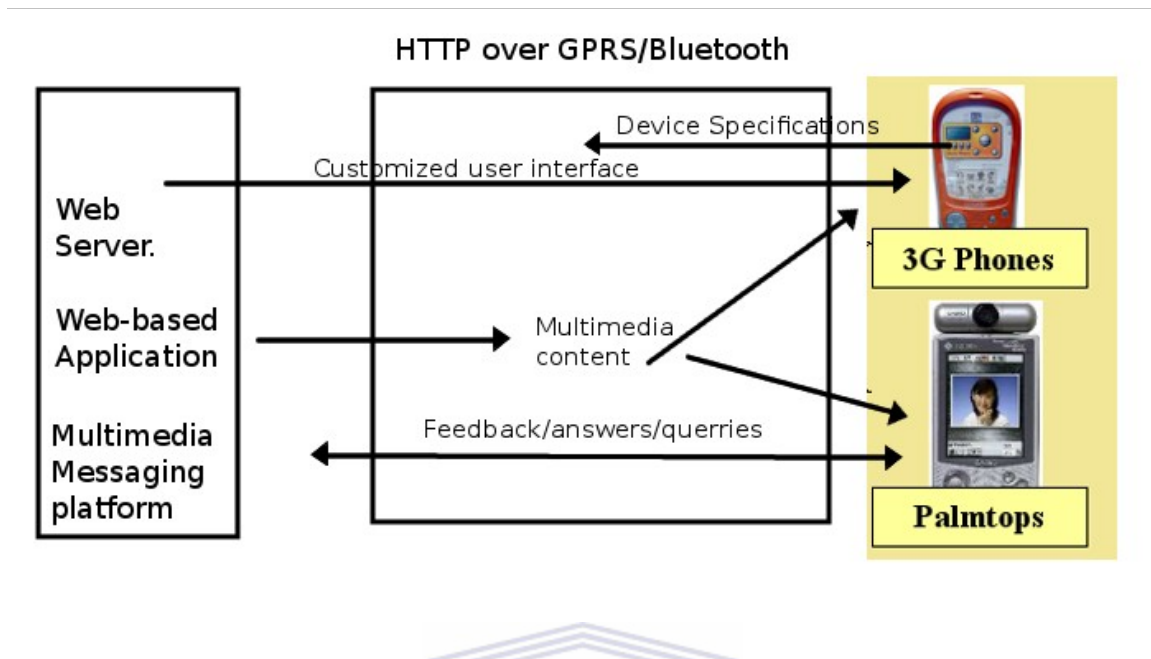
HTTP over GPRS/Bluetooth

Web Server.

Web-based Application

Multimedia Messaging platform

Device Specifications

Customized user interface

Multimedia content

Feedback/answers/querries

3G Phones

Palmtops